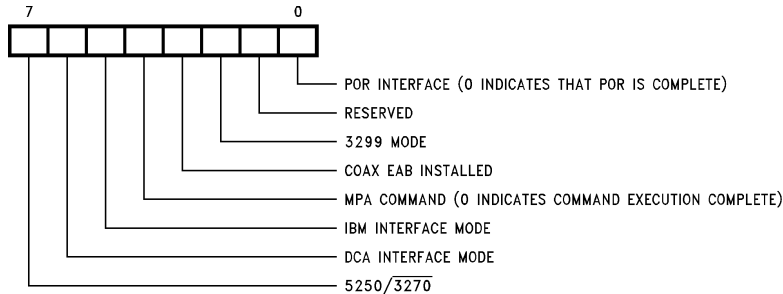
7 0

POR INTERFACE (0 INDICATES THAT POR IS COMPLETE)
RESERVED
3299 MODE
COAX EAB INSTALLED
MPA COMMAND (0 INDICATES COMMAND EXECUTION COMPLETE)
IBM INTERFACE MODE
DCA INTERFACE MODE
$5250/\overline{3270}$